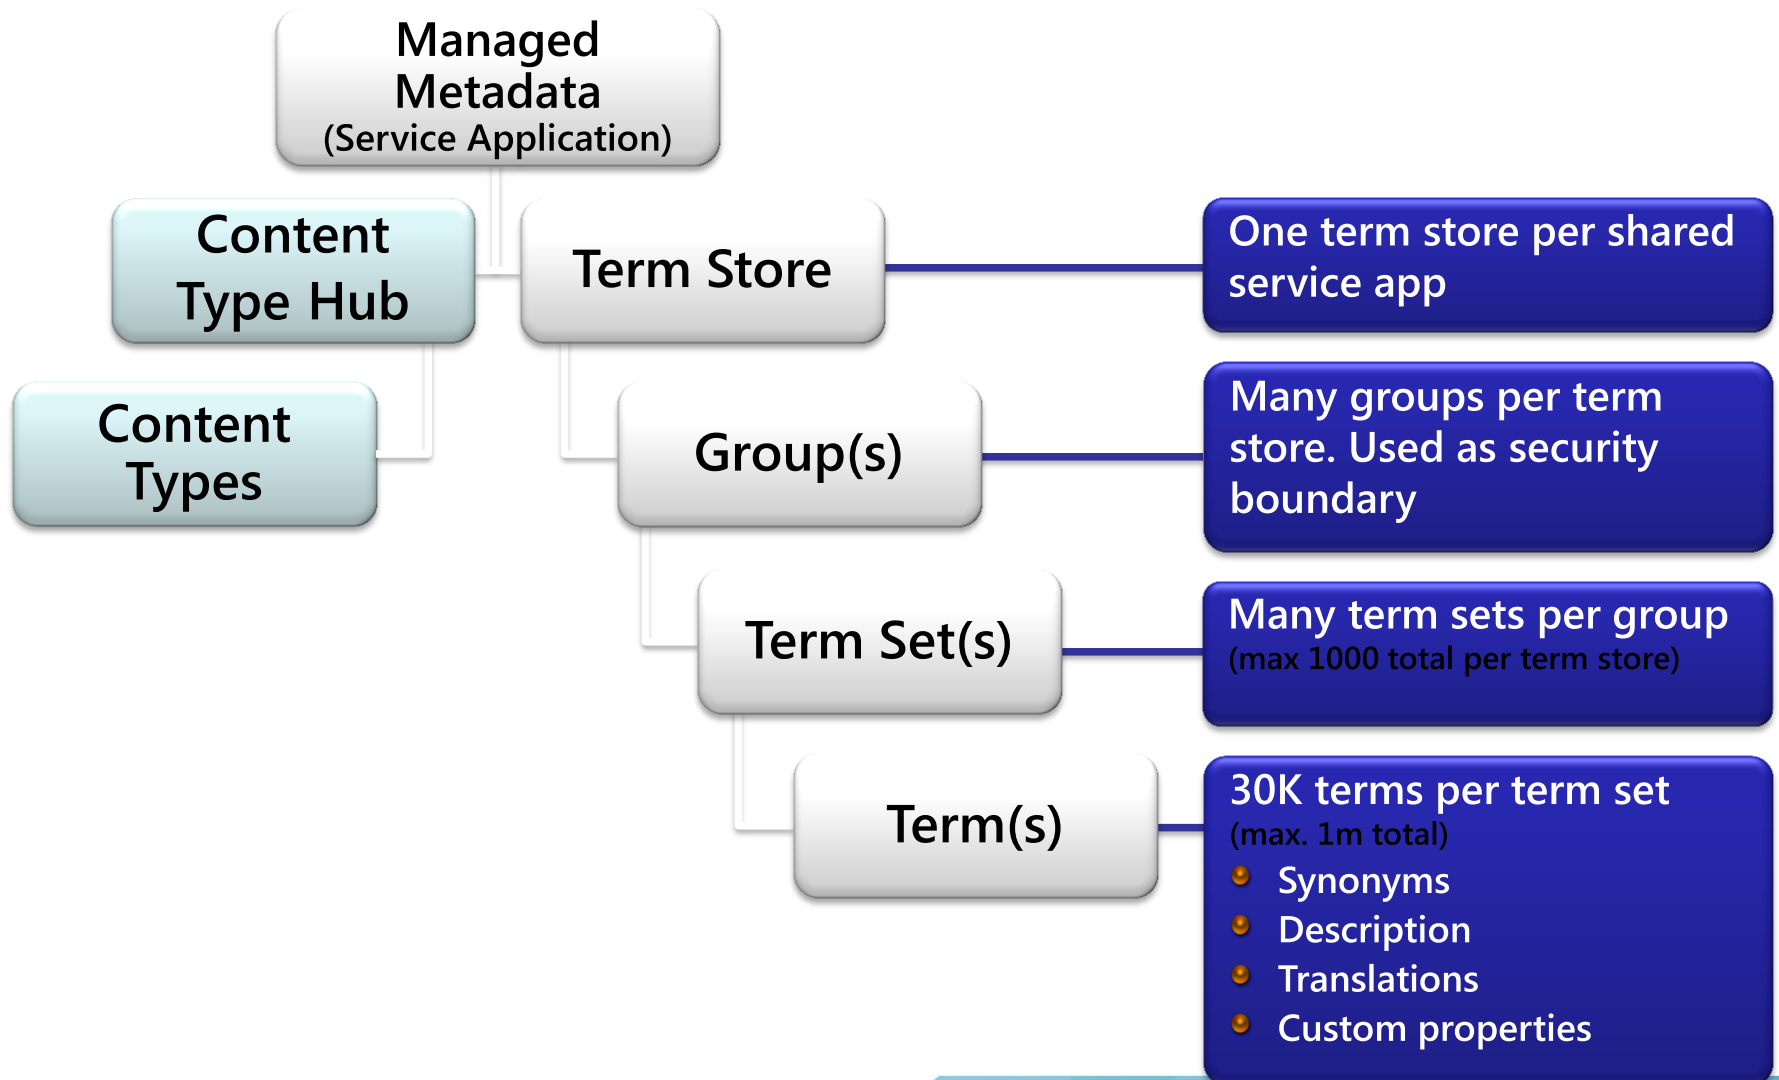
Managed Metadata (Service Application)

Content Type Hub

Term Store

One term store per shared service app

Content Types

Group(s)

Many groups per term store. Used as security boundary

Term Set(s)

Many term sets per group (max 1000 total per term store)

Term(s)

30K terms per term set (max. 1m total)
- Synonyms
- Description
- Translations
- Custom properties